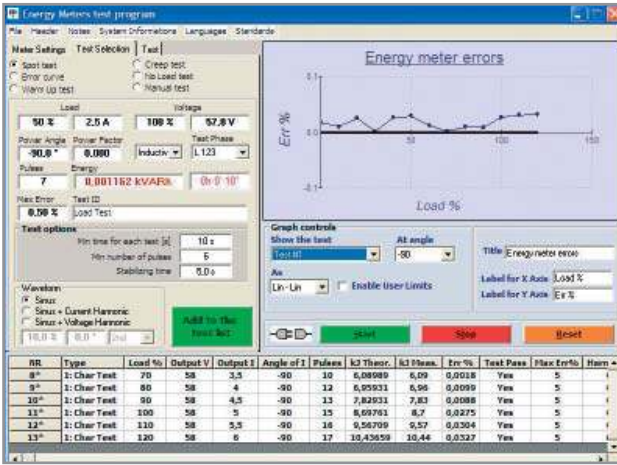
Energy Meters test program

File Header Notes System Informations Languages Standards

Meter Settings | Test Selection | Test

Spot test
Error curve
Warm up test
Creep test
No Load test
Manual test

Load
Voltage
50 %
2.5 A
100 %
57.8 V

Power Angle
Power Factor
Test Phase
-90.0 °
0.000
Inductiv
L 123

Pulses
Energy
7
0.001162 kVARh
0h 0' 10"

Max Error
Test ID
0.50 %
Load Test

Test options
Min time for each test [s]
10 s
Min number of pulses
5
Stabilizing time
5.0 s

Waveform
Sinus
Sinus + Current Harmonic
Sinus + Voltage Harmonic
10.0 %
0.0 °
2nd

Add to the test list

Energy meter errors

0.1
0.0
-0.1
Err %
50
100
150
Load %

Graph controls
Show the test
At angle
Test ID
-90
As
Lin - Lin
Enable User Limits

Title
Energy meter errors
Label for X Axis
Load %
Label for Y Axis
Err %

Start
Stop
Reset

| RR | Type | Load % | Output V | Output I | Angle of I | Pulses | kJ Theor. | kJ Meas. | Err % | Test Pass | Max Err% | Harm |
|---|---|---|---|---|---|---|---|---|---|---|---|---|
| 8° | 1: Char Test | 70 | 58 | 3,5 | -90 | 10 | 6,08989 | 6,09 | 0,0018 | Yes | 5 | |
| 9° | 1: Char Test | 80 | 58 | 4 | -90 | 11 | 6,95931 | 6,96 | 0,0099 | Yes | 5 | |
| 10° | 1: Char Test | 90 | 58 | 4,5 | -90 | 13 | 7,82931 | 7,83 | 0,0088 | Yes | 5 | |
| 11° | 1: Char Test | 100 | 58 | 5 | -90 | 15 | 8,69761 | 8,7 | 0,0275 | Yes | 5 | |
| 12° | 1: Char Test | 110 | 58 | 5,5 | -90 | 16 | 9,56709 | 9,57 | 0,0304 | Yes | 5 | |
| 13° | 1: Char Test | 120 | 58 | 6 | -90 | 17 | 10,43659 | 10,44 | 0,0327 | Yes | 5 | |